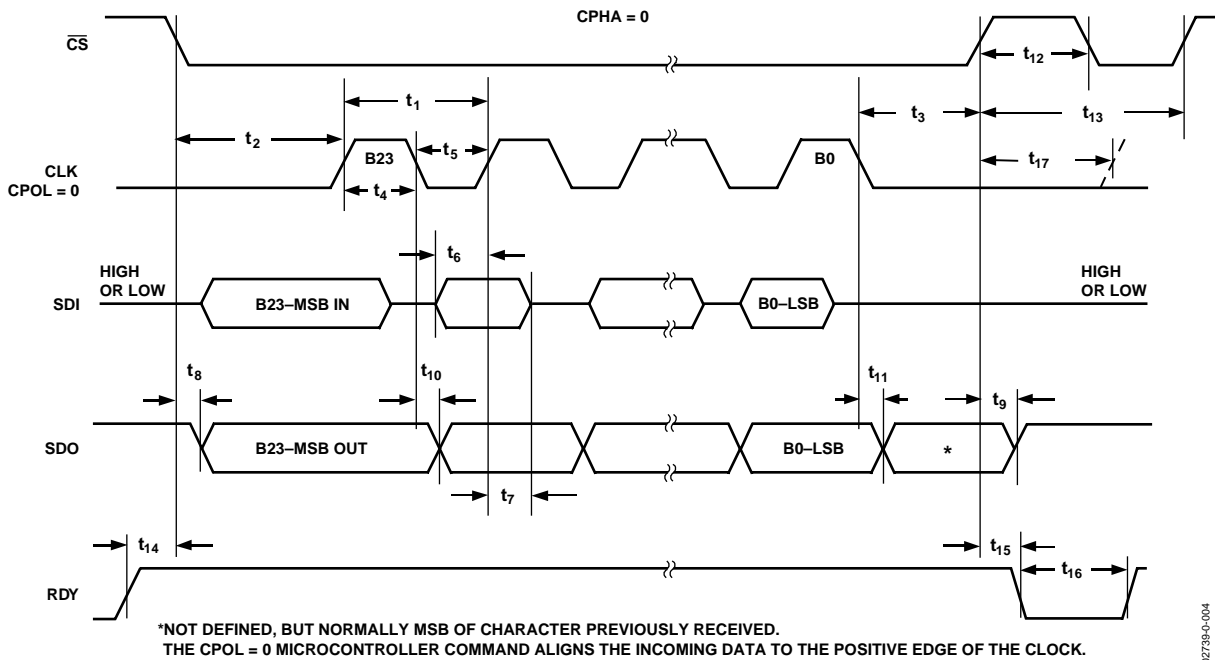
CPHA = 0

$\overline{CS}$

$t_{12}$

$t_1$

$t_3$

$t_{13}$

$t_2$

B23

$t_5$

B0

CLK
CPOL = 0

$t_{17}$

$t_4$

$t_6$

HIGH OR LOW

SDI

B23–MSB IN

B0–LSB

HIGH OR LOW

$t_8$

$t_{10}$

$t_{11}$

$t_9$

SDO

B23–MSB OUT

B0–LSB

*

$t_7$

$t_{14}$

$t_{15}$

$t_{16}$

RDY

*NOT DEFINED, BUT NORMALLY MSB OF CHARACTER PREVIOUSLY RECEIVED.
THE CPOL = 0 MICROCONTROLLER COMMAND ALIGNS THE INCOMING DATA TO THE POSITIVE EDGE OF THE CLOCK.

12739-0-004